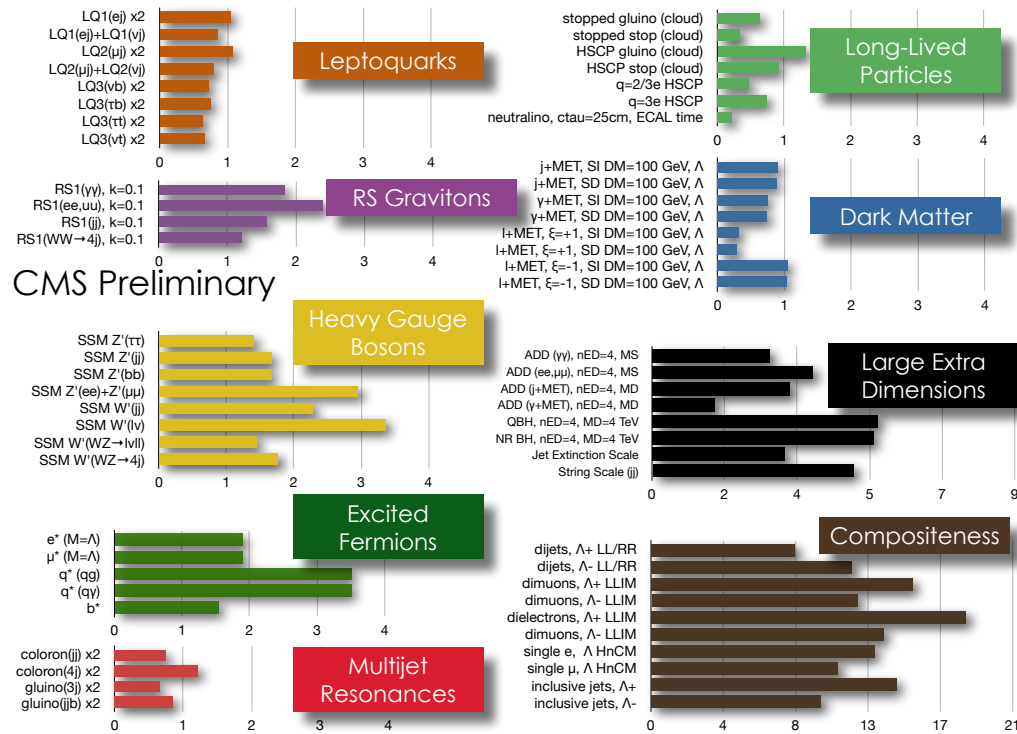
LQ1(ej) x2
LQ1(ej)+LQ1(νj)
LQ2(μj) x2
LQ2(μj)+LQ2(νj)
LQ3(νb) x2
LQ3(τb) x2
LQ3(ττ) x2
LQ3(νt) x2

Leptoquarks

0 1 2 3 4

stopped gluino (cloud)
stopped stop (cloud)
HSCP gluino (cloud)
HSCP stop (cloud)
q=2/3e HSCP
q=3e HSCP
neutralino, ctau=25cm, ECAL time

Long-Lived Particles

0 1 2 3 4

RS1(γγ), k=0.1
RS1(ee,μμ), k=0.1
RS1(jj), k=0.1
RS1(WW→4j), k=0.1

RS Gravitons

0 1 2 3 4

j+MET, SI DM=100 GeV, Λ
j+MET, SD DM=100 GeV, Λ
γ+MET, SI DM=100 GeV, Λ
γ+MET, SD DM=100 GeV, Λ
l+MET, ξ=+1, SI DM=100 GeV, Λ
l+MET, ξ=+1, SD DM=100 GeV, Λ
l+MET, ξ=-1, SI DM=100 GeV, Λ
l+MET, ξ=-1, SD DM=100 GeV, Λ

Dark Matter

0 1 2 3 4

CMS Preliminary

Heavy Gauge Bosons

SSM Z'(ττ)
SSM Z'(jj)
SSM Z'(bb)
SSM Z'(ee)+Z'(μμ)
SSM W'(jj)
SSM W'(lν)
SSM W'(WZ→lνll)
SSM W'(WZ→4j)

0 1 2 3 4

ADD (γγ), nED=4, MS
ADD (ee,μμ), nED=4, MS
ADD (j+MET), nED=4, MD
ADD (γ+MET), nED=4, MD
QBH, nED=4, MD=4 TeV
NR BH, nED=4, MD=4 TeV
Jet Extinction Scale
String Scale (jj)

Large Extra Dimensions

0 2 4 5 7 9

Excited Fermions

e* (M=Λ)
μ* (M=Λ)
q* (qg)
q* (qγ)
b*

0 1 2 3 4

Compositeness

dijets, Λ+ LL/RR
dijets, Λ- LL/RR
dimuons, Λ+ LLIM
dimuons, Λ- LLIM
dielectrons, Λ+ LLIM
dimuons, Λ- LLIM
single e, Λ HnCM
single μ, Λ HnCM
inclusive jets, Λ+
inclusive jets, Λ-

0 4 8 13 17 21

coloron(jj) x2
coloron(4j) x2
gluino(3j) x2
gluino(jjb) x2

Multijet Resonances

0 1 2 3 4